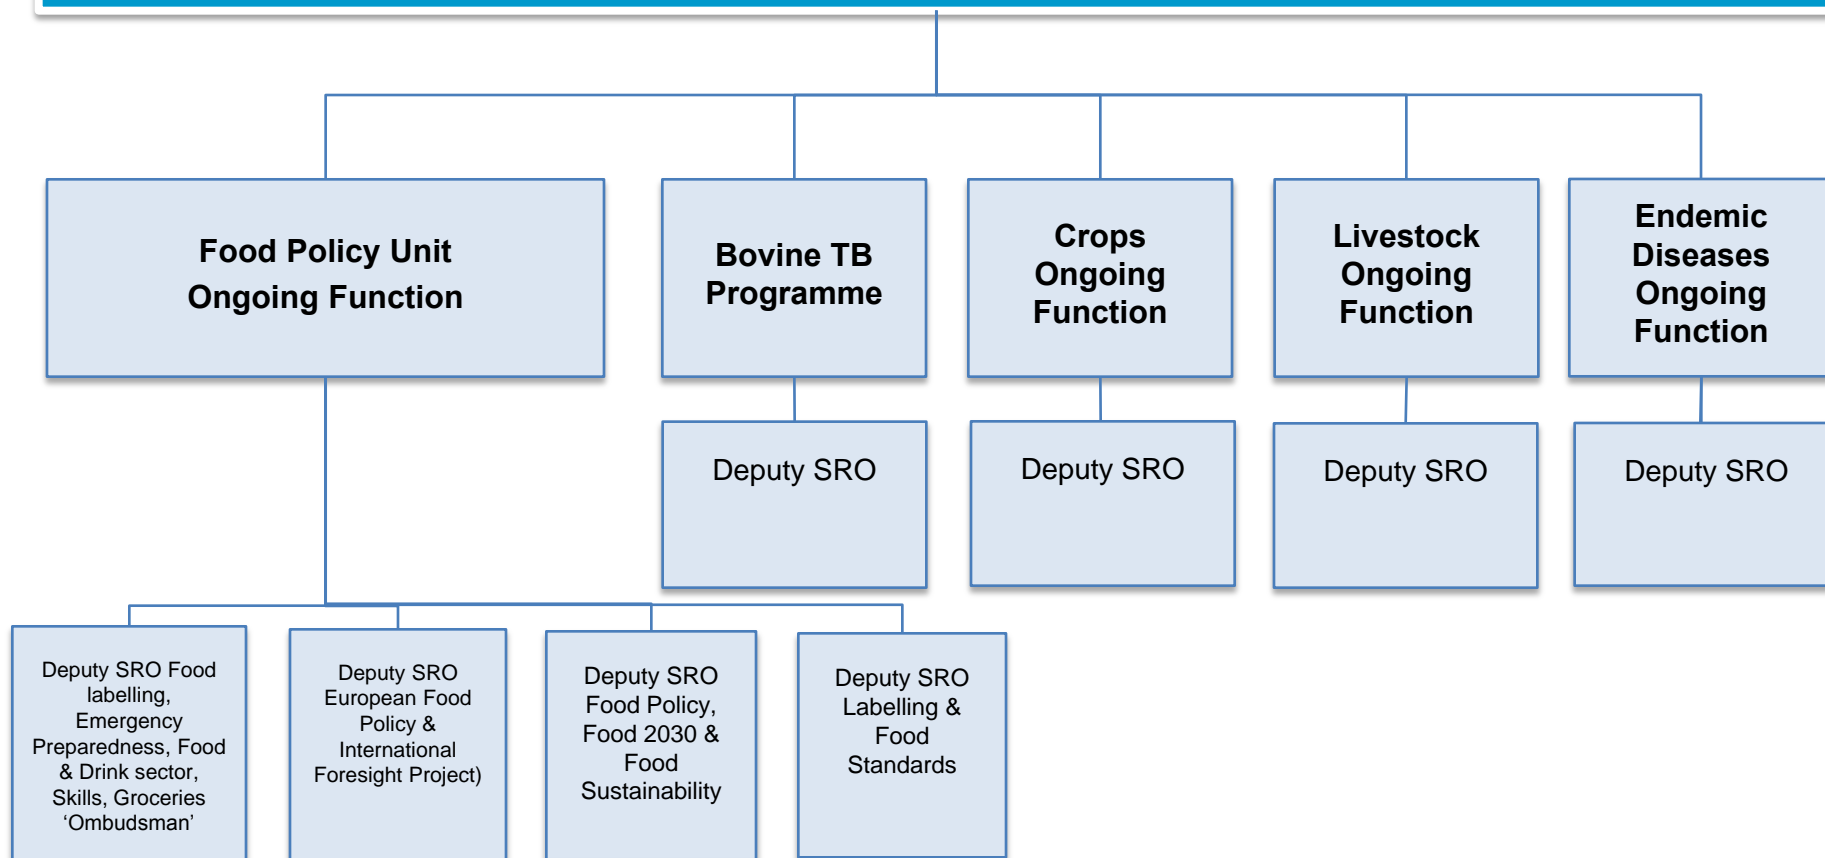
Food Policy Unit
Ongoing Function

Bovine TB Programme

Crops Ongoing Function

Livestock Ongoing Function

Endemic Diseases Ongoing Function

Deputy SRO

Deputy SRO

Deputy SRO

Deputy SRO

Deputy SRO Food labelling, Emergency Preparedness, Food & Drink sector, Skills, Groceries 'Ombudsman'

Deputy SRO European Food Policy & International Foresight Project)

Deputy SRO Food Policy, Food 2030 & Food Sustainability

Deputy SRO Labelling & Food Standards